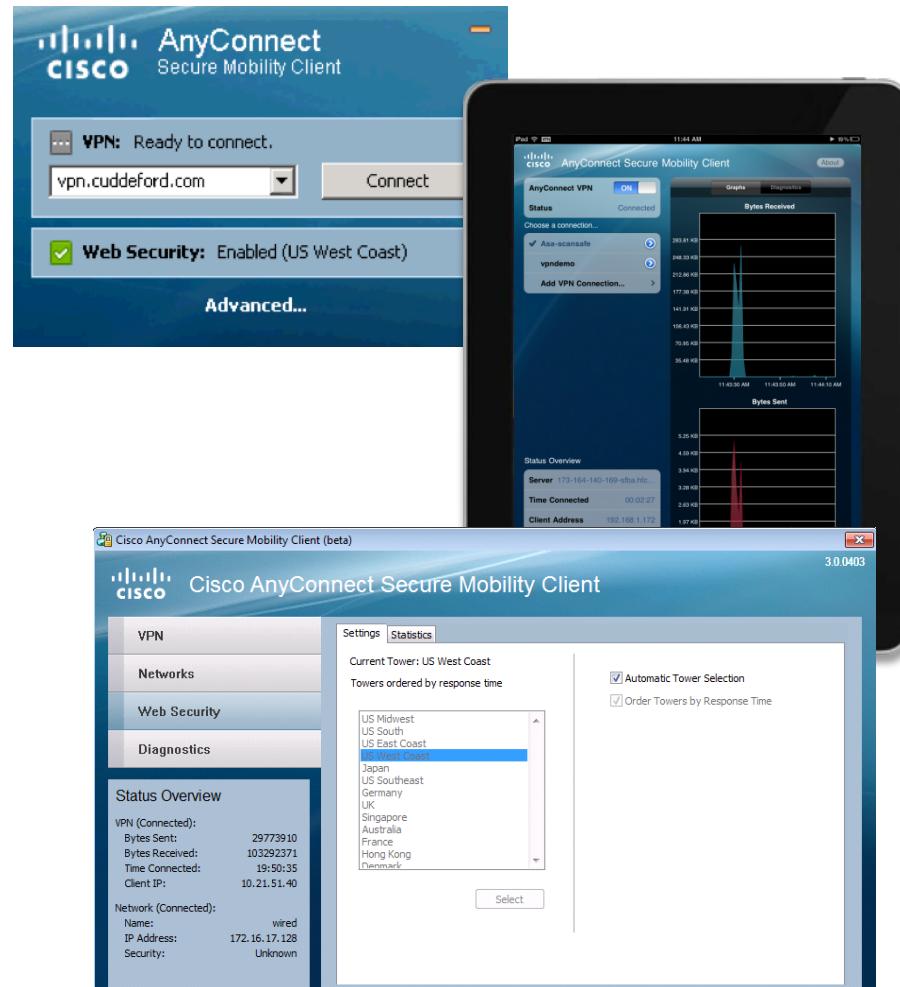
CISCO AnyConnect Secure Mobility Client

VPN: Ready to connect.

vpn.cuddeford.com

Connect

Web Security: Enabled (US West Coast)

Advanced...

iPad 11:44 AM 19%

CISCO AnyConnect Secure Mobility Client

About

AnyConnect VPN ON

Status Connected

Choose a connection...

Asa-scansafe

vpndemo

Add VPN Connection...

Graphs Diagnostics

Bytes Received

283.61 KB
248.33 KB
212.86 KB
177.38 KB
141.91 KB
106.43 KB
70.95 KB
35.48 KB

11:43:30 AM 11:43:50 AM 11:44:10 AM

Bytes Sent

5.25 KB
4.59 KB
3.94 KB
3.28 KB
2.62 KB
1.97 KB

Status Overview

Server 173-164-140-169-sfba.hfc...

Time Connected 00:02:27

Client Address 192.168.1.172

Cisco AnyConnect Secure Mobility Client (beta)

3.0.0403

CISCO Cisco AnyConnect Secure Mobility Client

VPN

Networks

Web Security

Diagnostics

Status Overview

VPN (Connected):
Bytes Sent: 29773910
Bytes Received: 103292371
Time Connected: 19:50:35
Client IP: 10.21.51.40

Network (Connected):
Name: wired
IP Address: 172.16.17.128
Security: Unknown

Settings Statistics

Current Tower: US West Coast

Towers ordered by response time

US Midwest
US South
US East Coast
US West Coast
Japan
US Southeast
Germany
UK
Singapore
Australia
France
Hong Kong
Denmark

Select

Automatic Tower Selection

Order Towers by Response Time